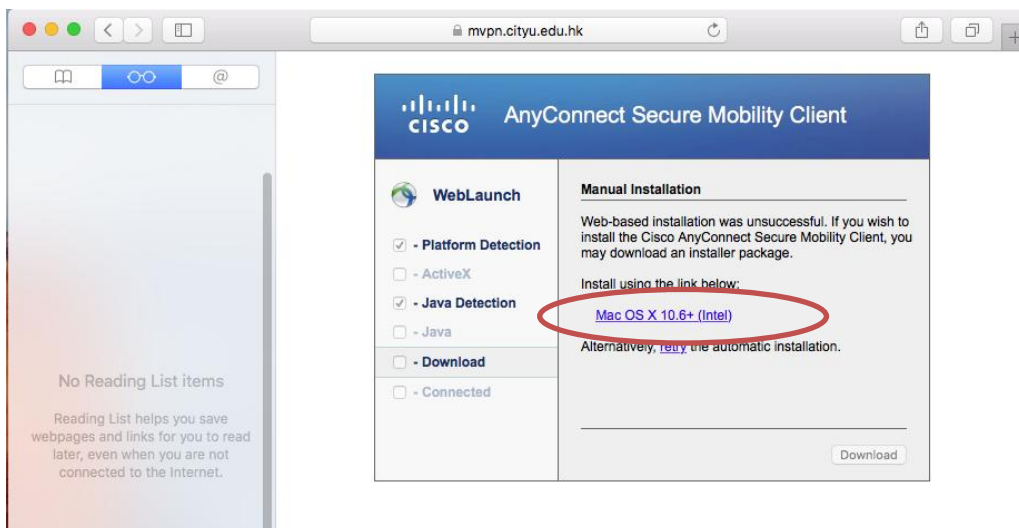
mvpn.cityu.edu.hk

No Reading List items

Reading List helps you save webpages and links for you to read later, even when you are not connected to the Internet.

cisco AnyConnect Secure Mobility Client

WebLaunch

- Platform Detection
- ActiveX
- Java Detection
- Java
- Download
- Connected

Manual Installation

Web-based installation was unsuccessful. If you wish to install the Cisco AnyConnect Secure Mobility Client, you may download an installer package.

Install using the link below:

Mac OS X 10.6+ (Intel)

Alternatively, retry the automatic installation.

Download